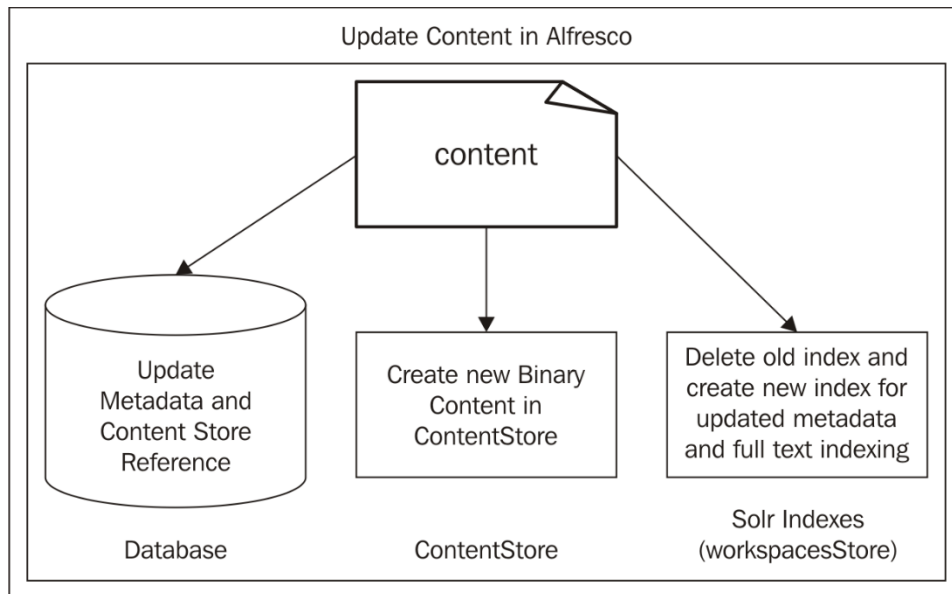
Update Content in Alfresco

content

Update Metadata and Content Store Reference

Database

Create new Binary Content in ContentStore

ContentStore

Delete old index and create new index for updated metadata and full text indexing

Solr Indexes (workspacesStore)